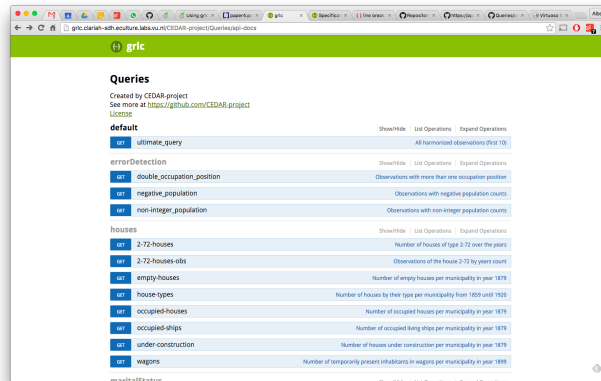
Using grl × | paper4.p × | grlc × | Specificat × | line break × | Repositori × | https://jac × | Queries/ep × | Virtuoso ×

grlc.clariah-sdh.eculture.labs.vu.nl/CEDAR-project/Queries/api-docs

grlc

Queries

Created by CEDAR-project
See more at https://github.com/CEDAR-project
License

default Show/Hide | List Operations | Expand Operations

GET ultimate_query All harmonized observations (first 10)

errorDetection Show/Hide | List Operations | Expand Operations

GET double_occupation_position Observations with more than one occupation position

GET negative_population Observations with negative population counts

GET non-integer_population Observations with non-integer population counts

houses Show/Hide | List Operations | Expand Operations

GET 2-72-houses Number of houses of type 2-72 over the years

GET 2-72-houses-obs Observations of the house 2-72 by years count

GET empty-houses Number of empty houses per municipality in year 1879

GET house-types Number of houses by their type per municipality from 1859 until 1920

GET occupied-houses Number of occupied houses per municipality in year 1879

GET occupied-ships Number of occupied living ships per municipality in year 1879

GET under-construction Number of houses under construction per municipality in year 1879

GET wagons Number of temporarily present inhabitants in wagons per municipality in year 1899

maritalStatus